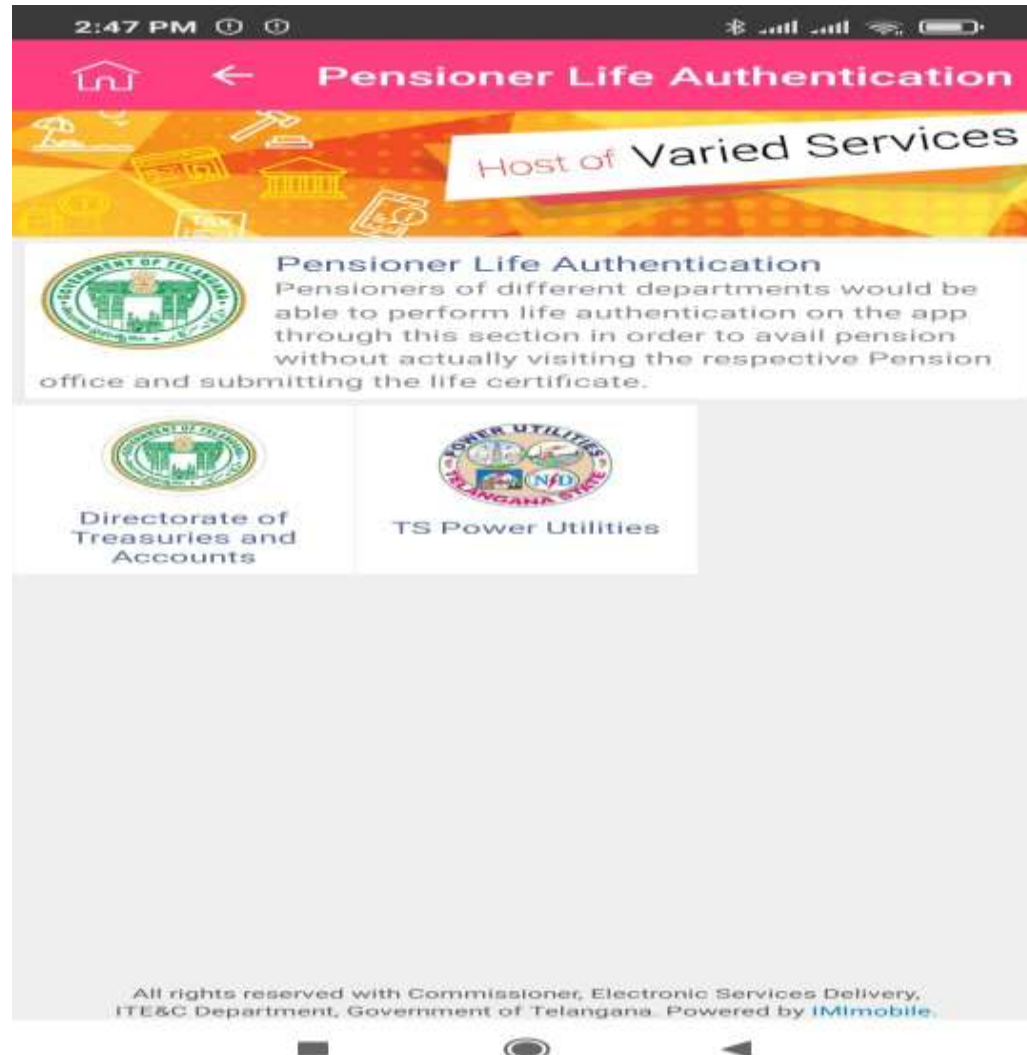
2:47 PM

Pensioner Life Authentication

Host of Varied Services

Pensioner Life Authentication
Pensioners of different departments would be able to perform life authentication on the app through this section in order to avail pension without actually visiting the respective Pension office and submitting the life certificate.

Directorate of Treasuries and Accounts

POWER UTILITIES TELANGANA STATE

TS Power Utilities

All rights reserved with Commissioner, Electronic Services Delivery, ITE&C Department, Government of Telangana. Powered by IMImobile.